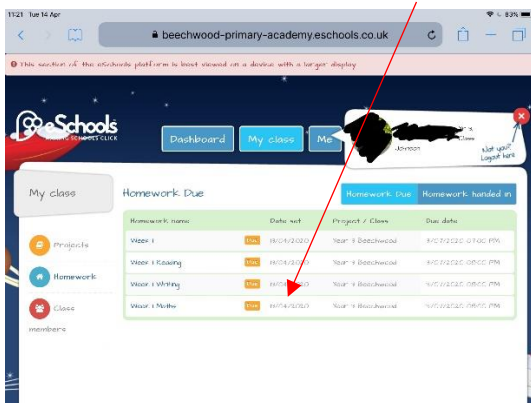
11:21 Tue 14 Apr

83%

beechwood-primary-academy.eschools.co.uk

This section of the eSchools platform is best viewed on a device with a larger display

eSchools

PRIMARY SCHOOLS CLICK

Dashboard

My class

Me

Johnson

Not you? Logout here

My class

Projects

Homework

Class members

Homework Due

Homework Due

Homework handed in

| Homework Name | | Date set | Project / Class | Due date |
|---|---|---|---|---|
| Week 1 | Due | 14/04/2020 | Year 3 Beechwood | 11/07/2020 07:00 PM |
| Week 1 Reading | Due | 14/04/2020 | Year 3 Beechwood | 11/07/2020 08:00 PM |
| Week 1 Writing | Due | 14/04/2020 | Year 3 Beechwood | 11/07/2020 08:00 PM |
| Week 1 Maths | Due | 14/04/2020 | Year 3 Beechwood | 11/07/2020 08:00 PM |